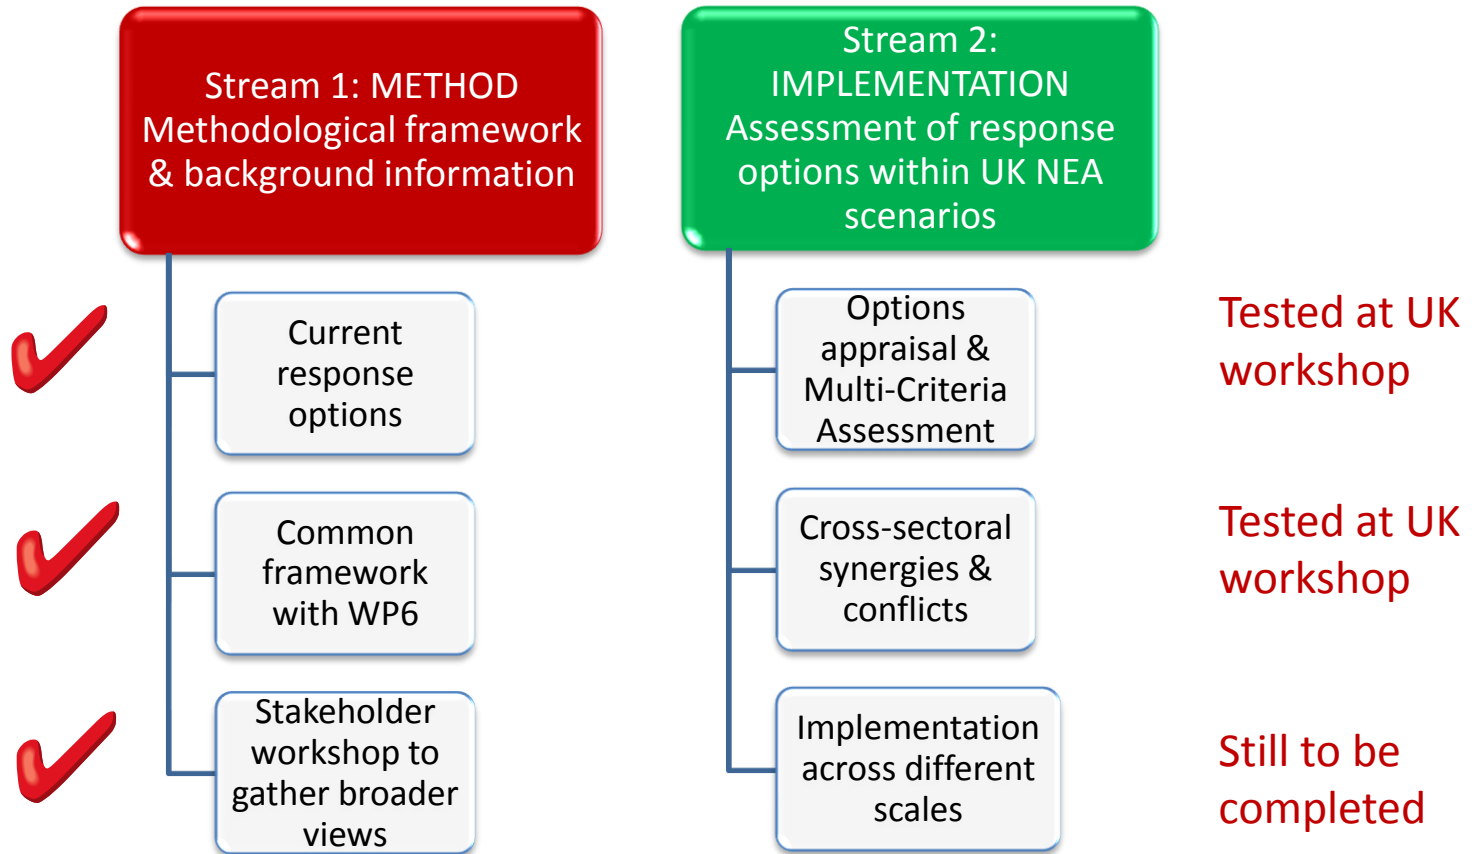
Stream 1: METHOD
Methodological framework & background information

Current response options

Common framework with WP6

Stakeholder workshop to gather broader views

Stream 2: IMPLEMENTATION
Assessment of response options within UK NEA scenarios

Options appraisal & Multi-Criteria Assessment

Cross-sectoral synergies & conflicts

Implementation across different scales

Tested at UK workshop

Tested at UK workshop

Still to be completed